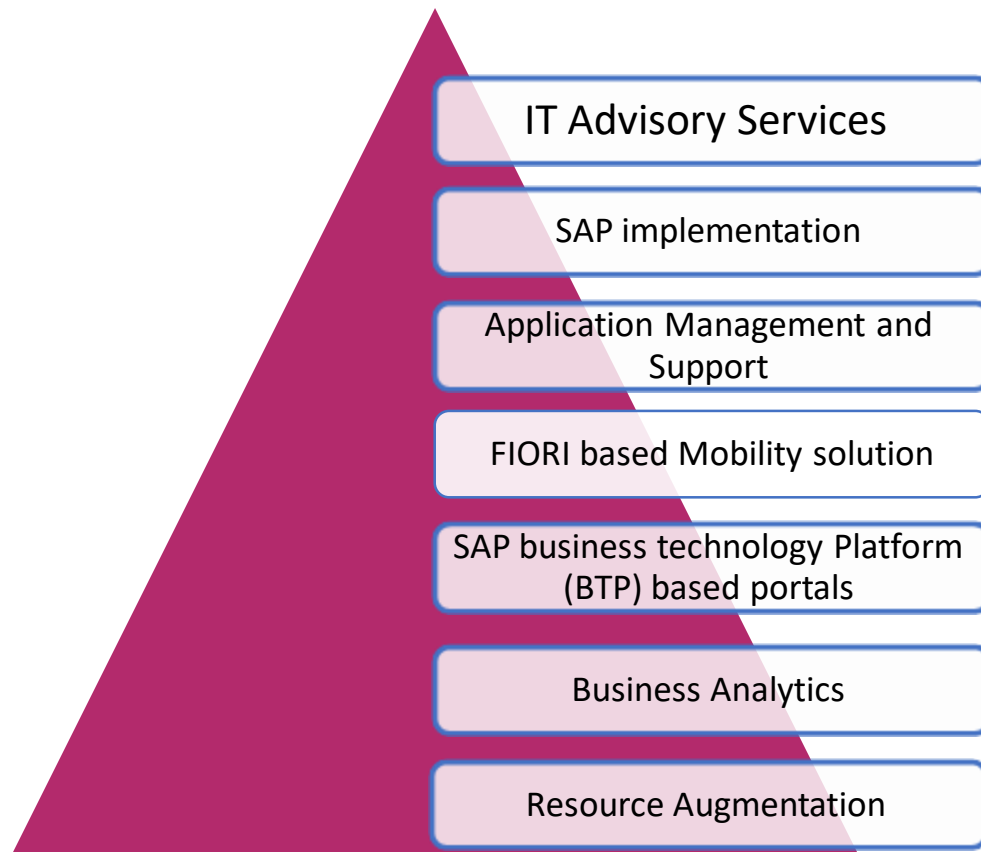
IT Advisory Services

SAP implementation

Application Management and Support

FIORI based Mobility solution

SAP business technology Platform (BTP) based portals

Business Analytics

Resource Augmentation